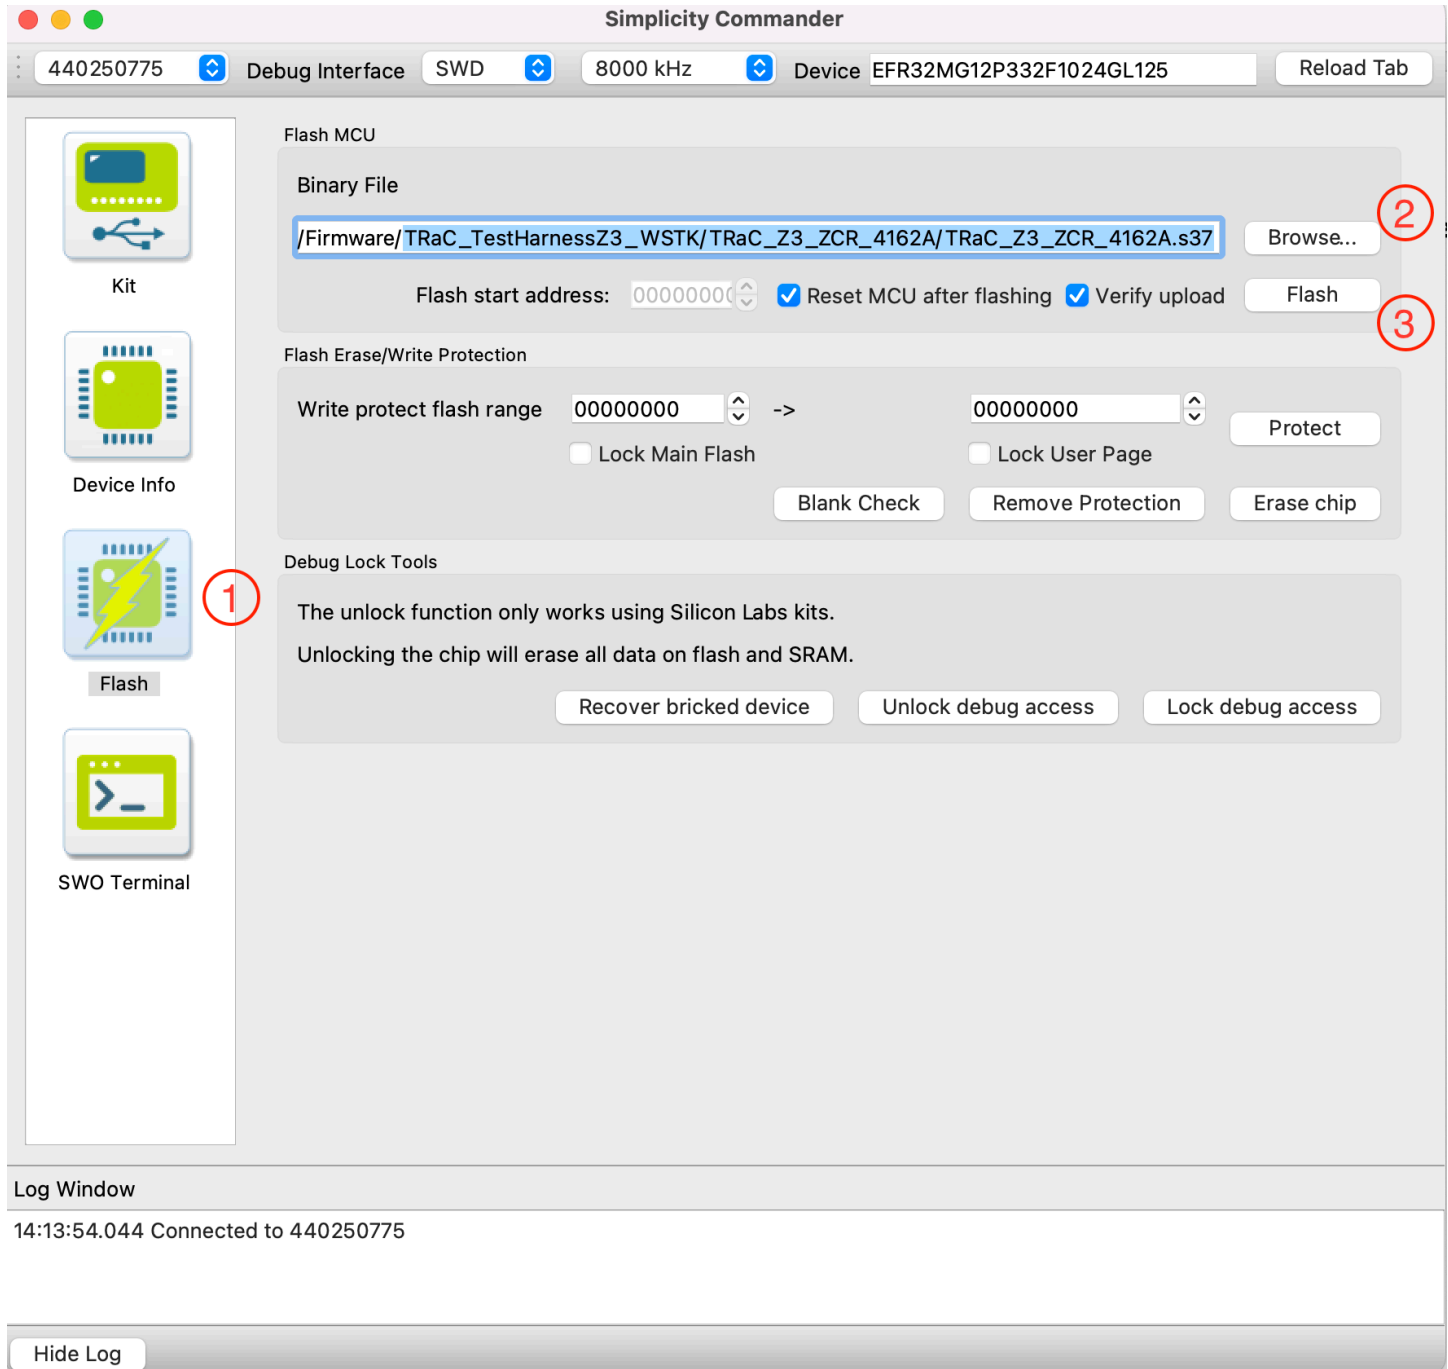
Simplicity Commander

440250775 Debug Interface SWD 8000 kHz Device EFR32MG12P332F1024GL125 Reload Tab

Kit

Device Info

Flash

SWO Terminal

Flash MCU

Binary File

/Firmware/TRaC_TestHarnessZ3_WSTK/TRaC_Z3_ZCR_4162A/TRaC_Z3_ZCR_4162A.s37

Browse...

2

Flash start address: 0000000 Reset MCU after flashing Verify upload Flash

3

Flash Erase/Write Protection

Write protect flash range 00000000 -> 00000000 Protect

Lock Main Flash Lock User Page

Blank Check Remove Protection Erase chip

1

Debug Lock Tools

The unlock function only works using Silicon Labs kits.

Unlocking the chip will erase all data on flash and SRAM.

Recover bricked device Unlock debug access Lock debug access

Log Window

14:13:54.044 Connected to 440250775

Hide Log